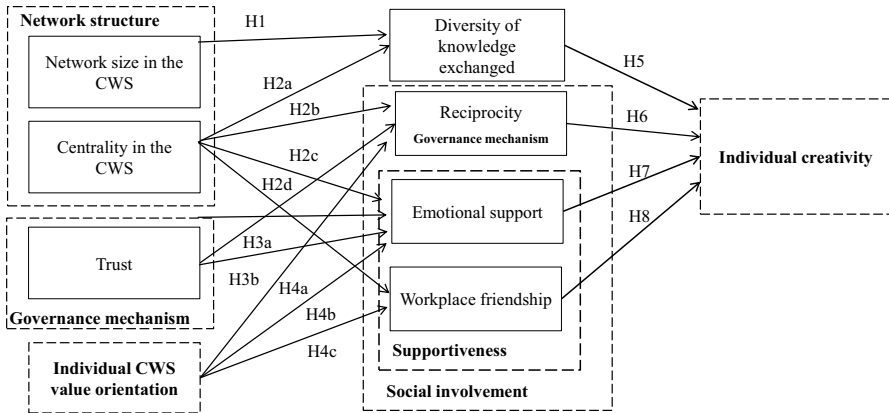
Network structure

Network size in the CWS

Centrality in the CWS

Governance mechanism

Trust

Individual CWS value orientation

H1

H2a

H2b

H2c

H2d

H3a

H3b

H4a

H4b

H4c

Diversity of knowledge exchanged

Reciprocity

Governance mechanism

Emotional support

Workplace friendship

Supportiveness

Social involvement

H5

H6

H7

H8

Individual creativity